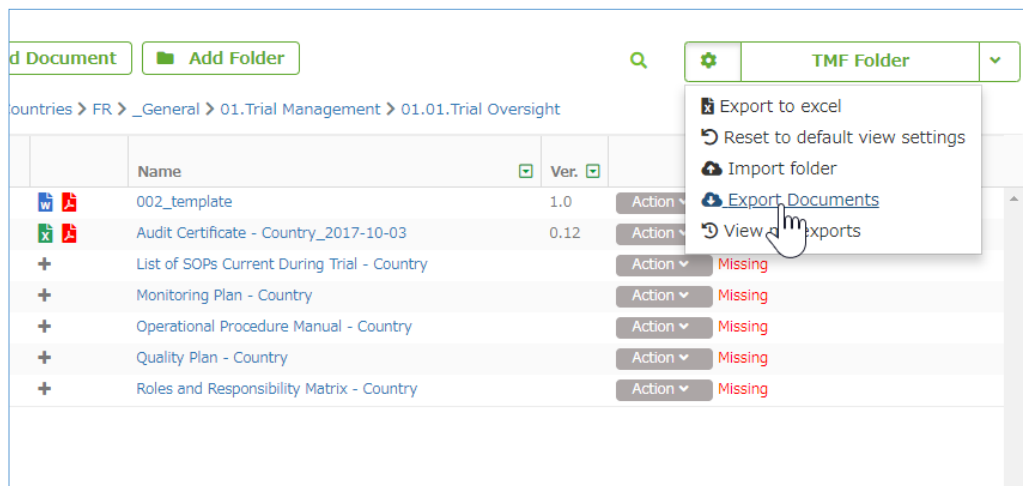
d Document Add Folder

TMF Folder

ountries > FR > _General > 01.Trial Management > 01.01.Trial Oversight

Export to excel
Reset to default view settings
Import folder
Export Documents
View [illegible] exports

| | Name | Ver. | | |
|---|---|---|---|---|
| | 002_template | 1.0 | Action | |
| | Audit Certificate - Country_2017-10-03 | 0.12 | Action | |
| + | List of SOPs Current During Trial - Country | | Action | Missing |
| + | Monitoring Plan - Country | | Action | Missing |
| + | Operational Procedure Manual - Country | | Action | Missing |
| + | Quality Plan - Country | | Action | Missing |
| + | Roles and Responsibility Matrix - Country | | Action | Missing |